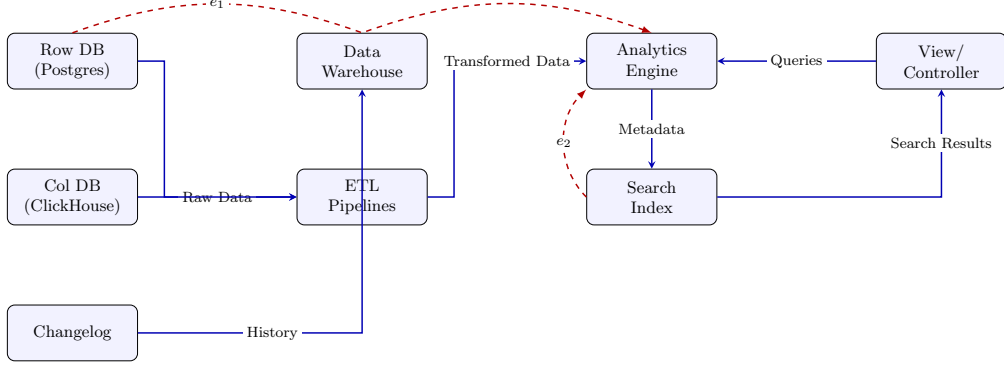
$e_1$

Row DB (Postgres)

Data Warehouse

Transformed Data

Analytics Engine

Queries

View/ Controller

Metadata

$e_2$

Search Results

Col DB (ClickHouse)

Raw Data

ETL Pipelines

Search Index

Changelog

History